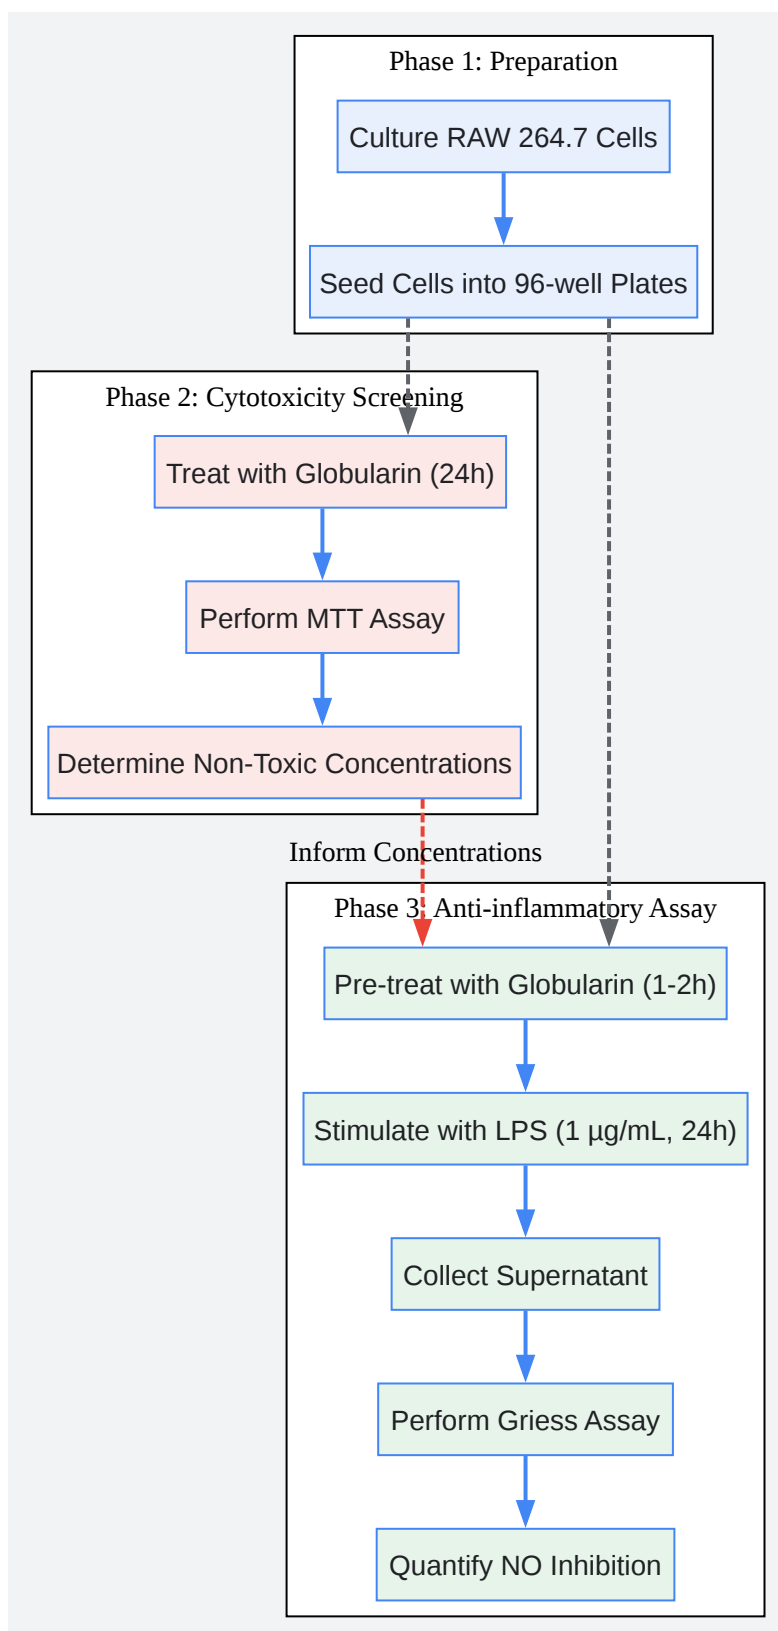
Phase 1: Preparation

Culture RAW 264.7 Cells

Seed Cells into 96-well Plates

Phase 2: Cytotoxicity Screening

Treat with Globularin (24h)

Perform MTT Assay

Determine Non-Toxic Concentrations

Inform Concentrations

Phase 3: Anti-inflammatory Assay

Pre-treat with Globularin (1-2h)

Stimulate with LPS (1 µg/mL, 24h)

Collect Supernatant

Perform Griess Assay

Quantify NO Inhibition